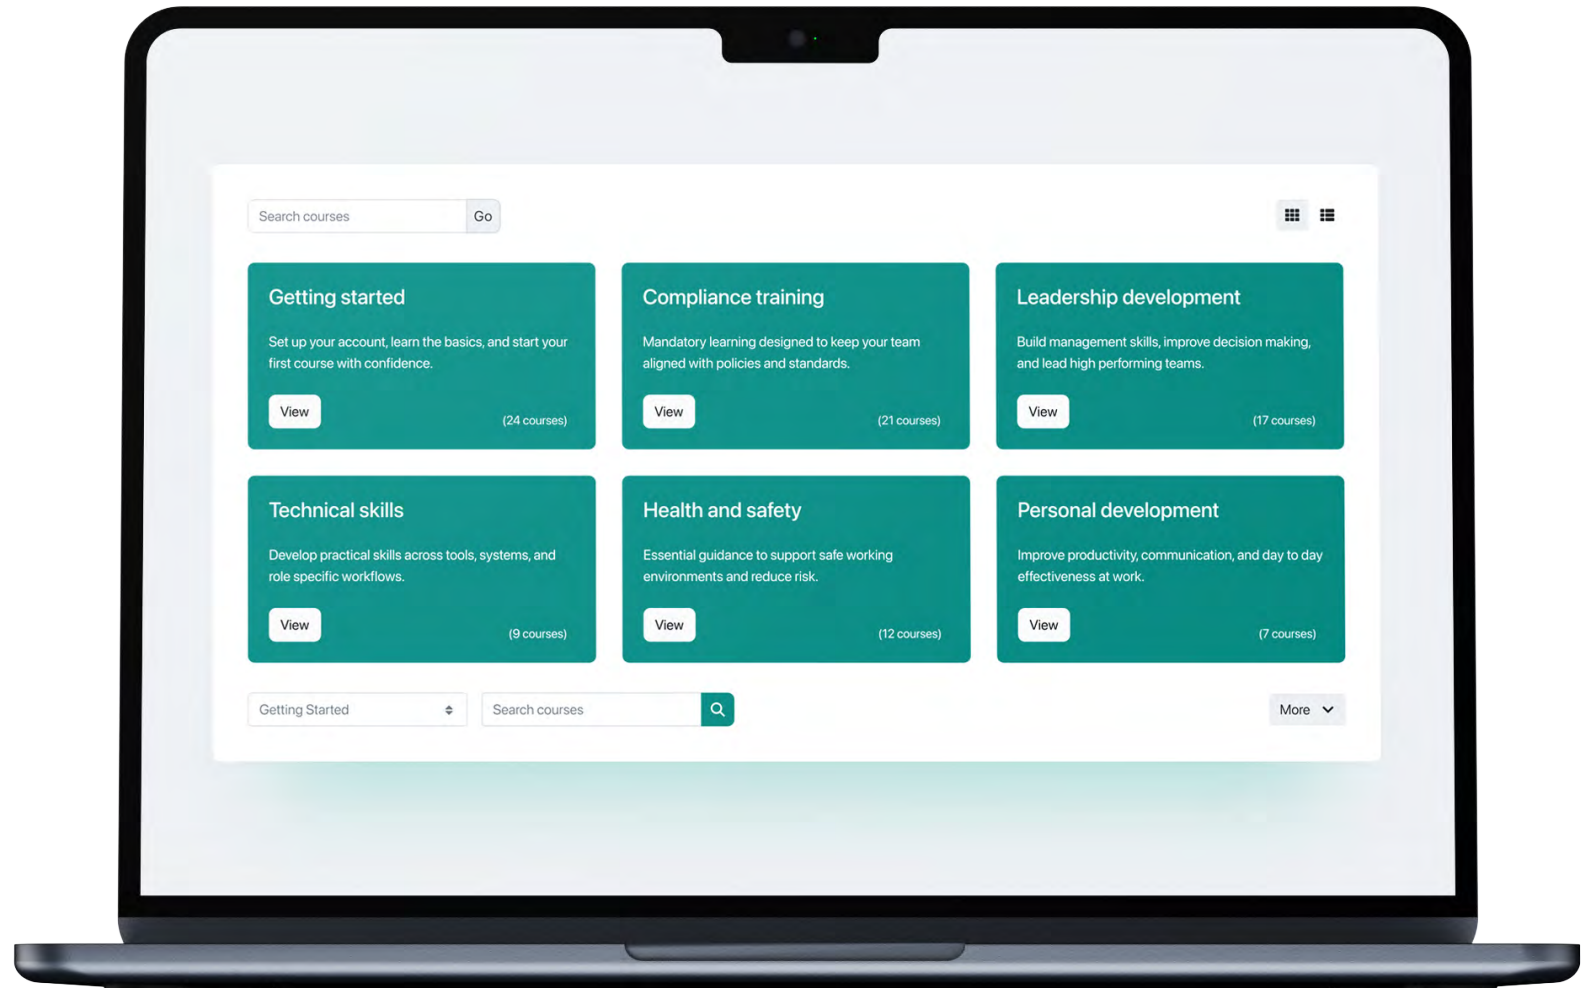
Search courses Go

Getting started

Set up your account, learn the basics, and start your first course with confidence.

View (24 courses)

Compliance training

Mandatory learning designed to keep your team aligned with policies and standards.

View (21 courses)

Leadership development

Build management skills, improve decision making, and lead high performing teams.

View (17 courses)

Technical skills

Develop practical skills across tools, systems, and role specific workflows.

View (9 courses)

Health and safety

Essential guidance to support safe working environments and reduce risk.

View (12 courses)

Personal development

Improve productivity, communication, and day to day effectiveness at work.

View (7 courses)

Getting Started

Search courses

More